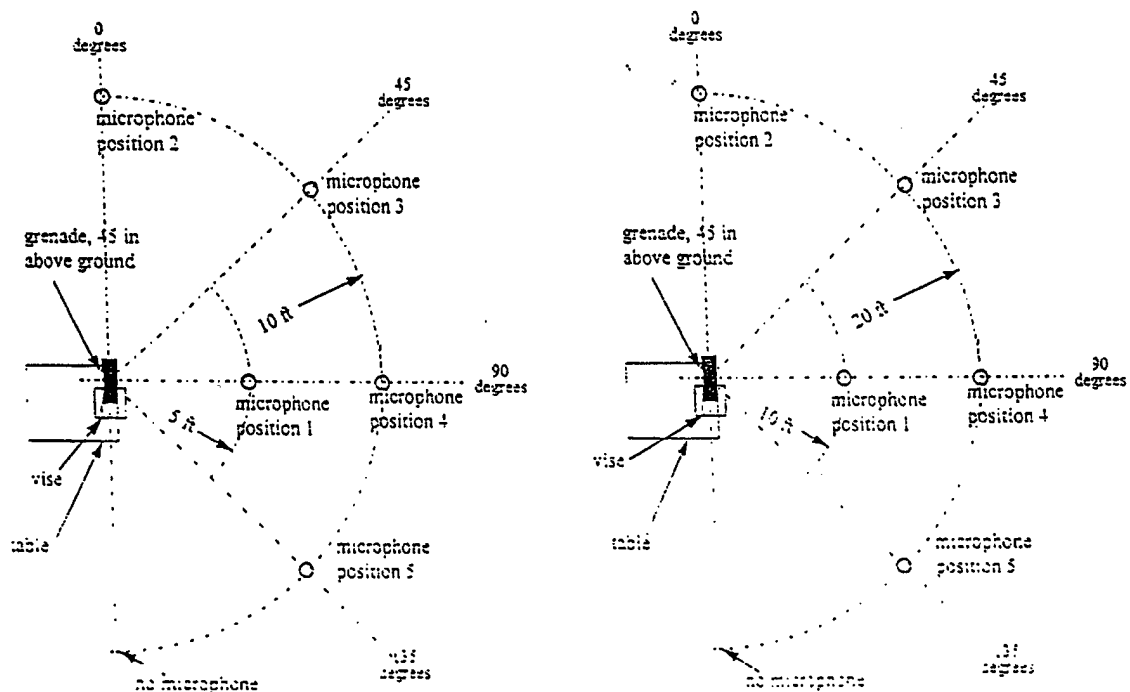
0
degrees

45
degrees

microphone
position 2

microphone
position 3

grenade, 45 in
above ground

10 ft

90
degrees

microphone
position 1

microphone
position 4

5 ft

vise

table

microphone
position 5

no microphone

135
degrees

0
degrees

45
degrees

microphone
position 2

microphone
position 3

grenade, 45 in
above ground

20 ft

90
degrees

microphone
position 1

microphone
position 4

10 ft

vise

table

microphone
position 5

no microphone

135
degrees